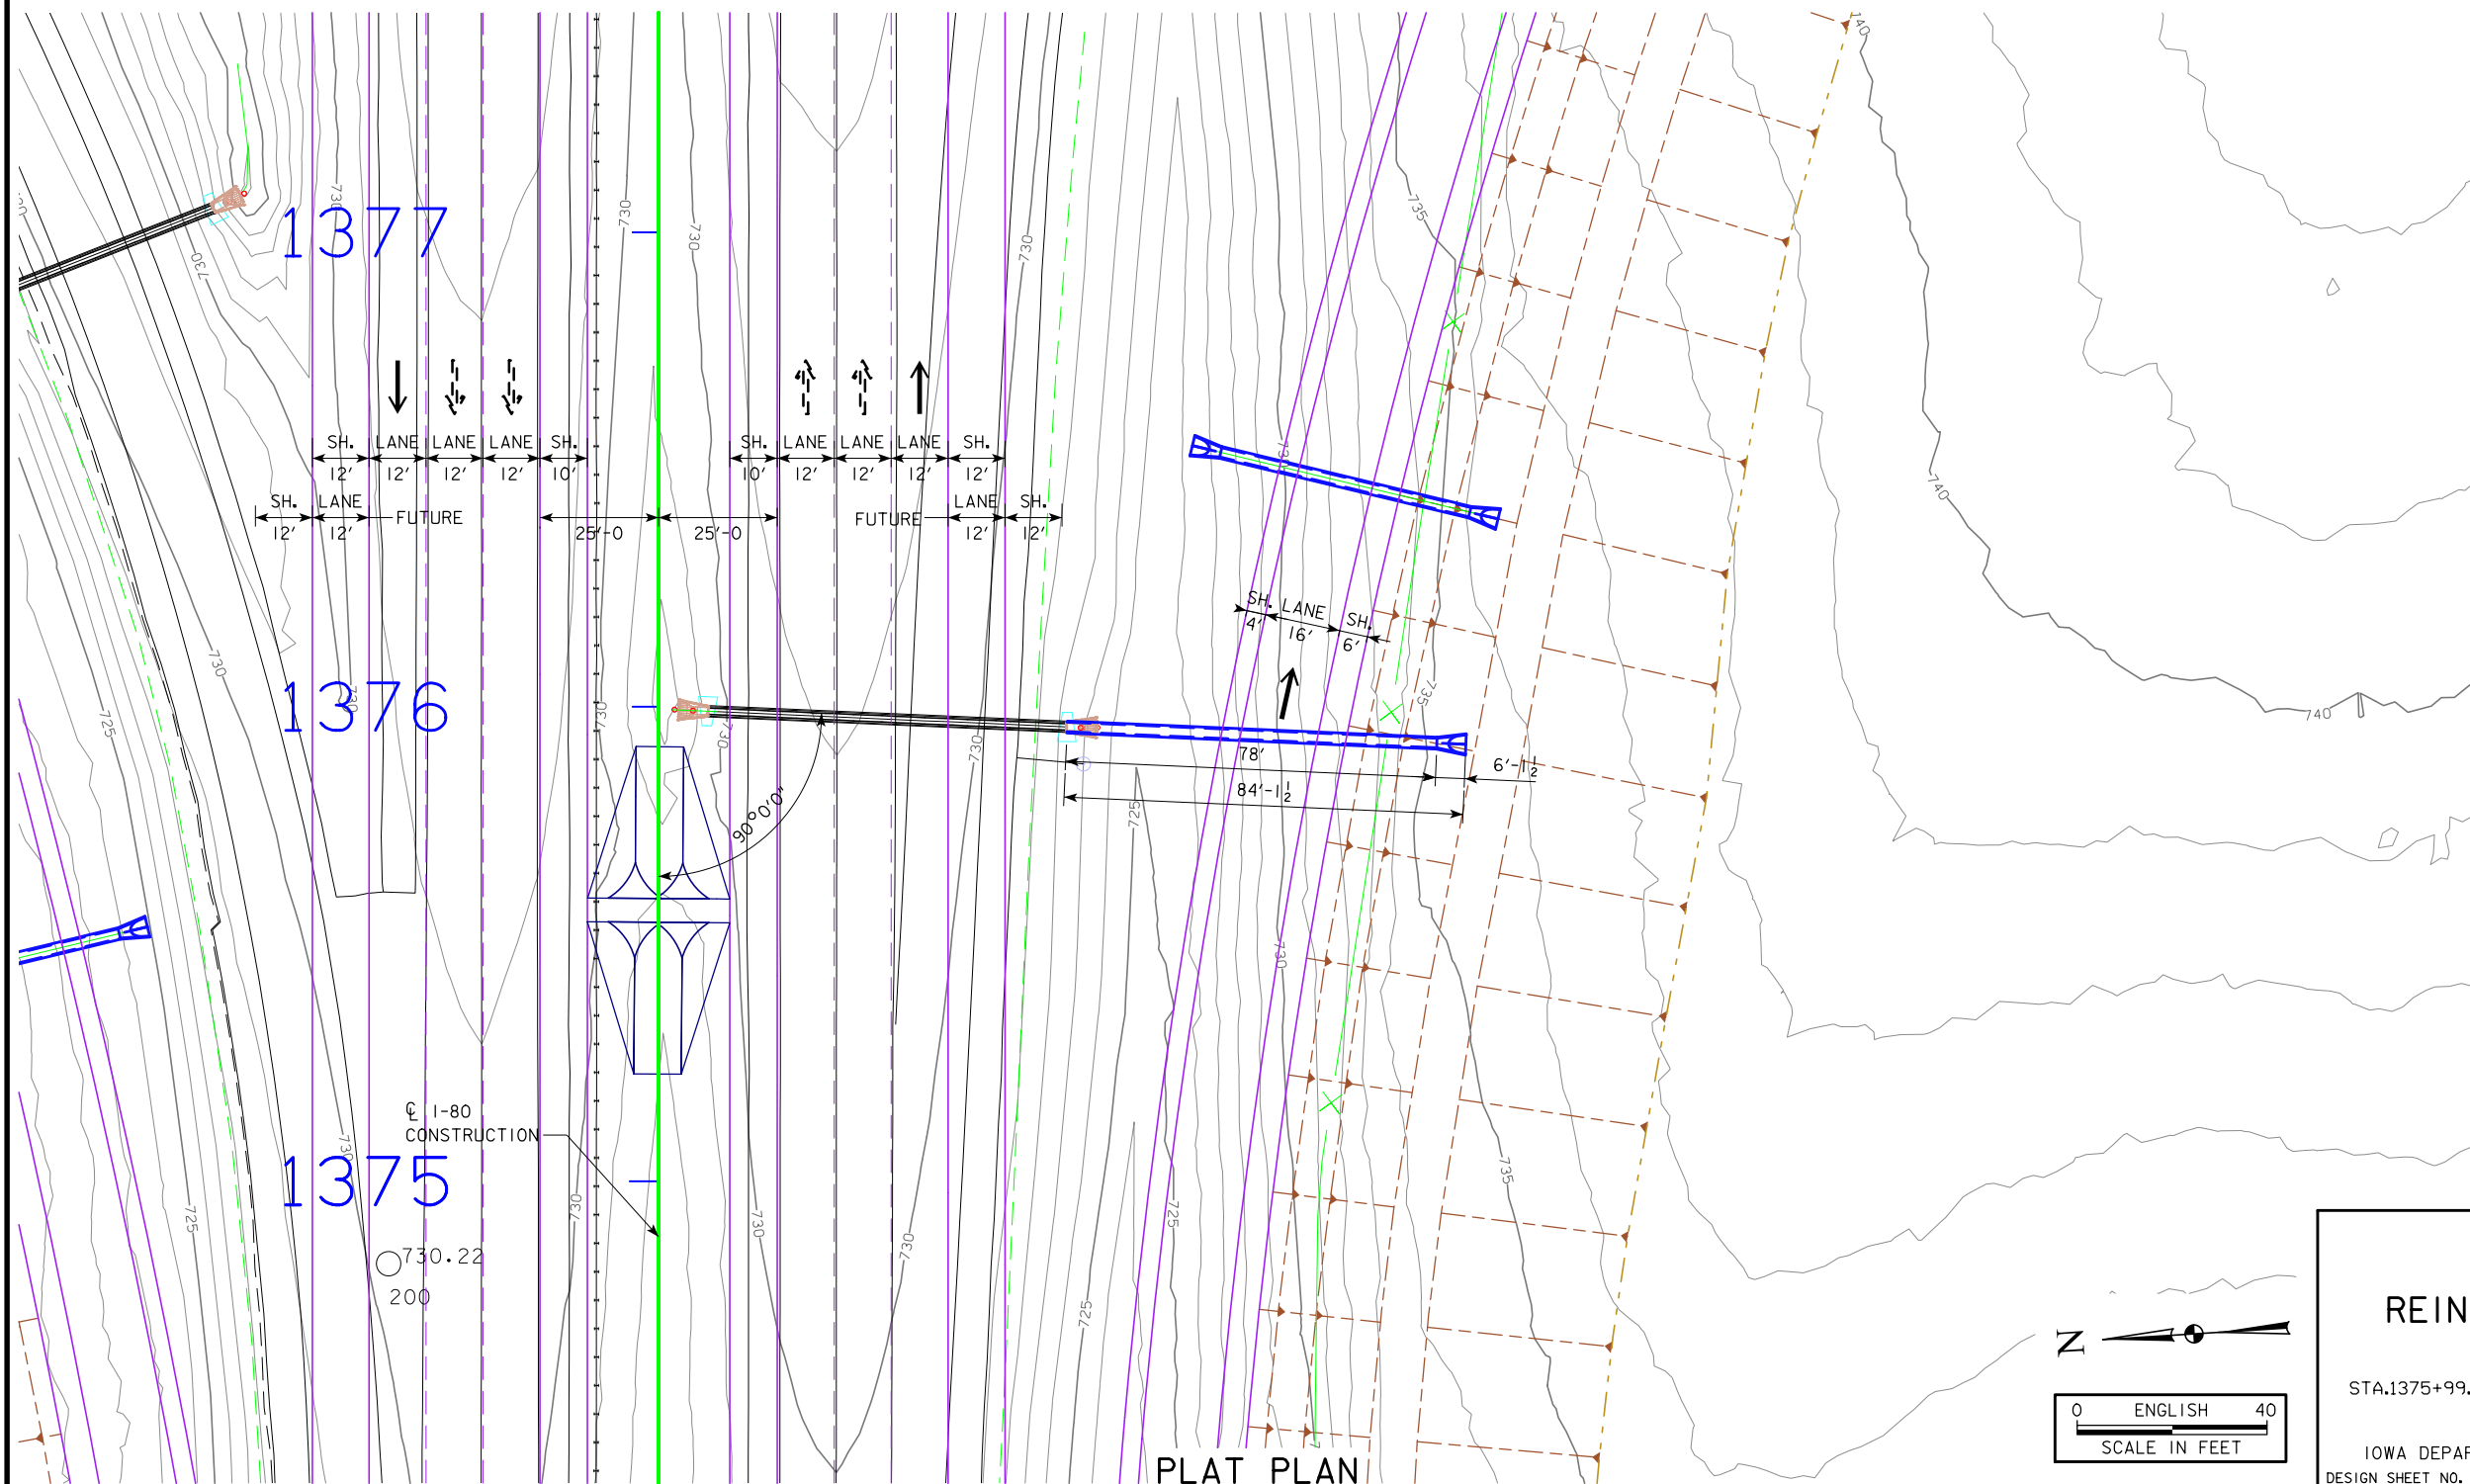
1377

1376

1375

SH. LANE LANE LANE SH.
12' 12' 12' 12' 10'

SH. LANE LANE LANE SH.
10' 12' 12' 12' 12'

SH. LANE FUTURE
12' 12'

25'-0 25'-0

FUTURE LANE SH.
12' 12'

SH. LANE SH.
4' 16' 6'

78'
84'-$1\frac{1}{2}$
6'-$1\frac{1}{2}$

90°0'0"

℄ I-80
CONSTRUCTION

730.22
200

730
730
730
730
730
730
730
730
730
730
730
730
725
725
725
725
725
735
735
735
740
740
740

N

0 ENGLISH 40
SCALE IN FEET

PLAT PLAN

REIN

STA.1375+99.

IOWA DEPAR
DESIGN SHEET NO.